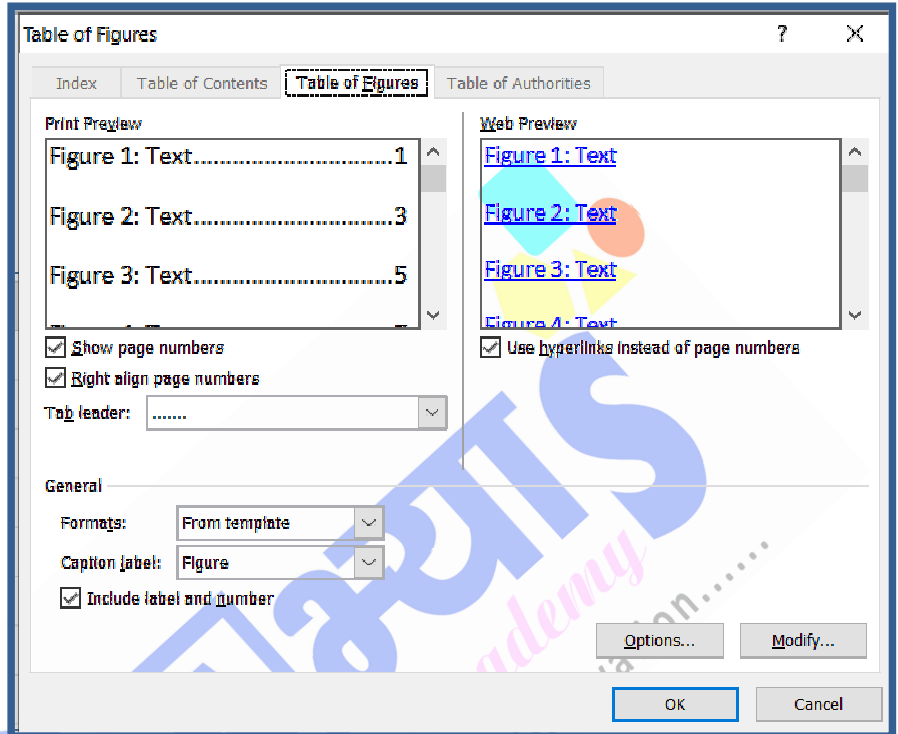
Table of Figures

?

Index | Table of Contents | Table of Figures | Table of Authorities

Print Preview

Figure 1: Text.................................1

Figure 2: Text.................................3

Figure 3: Text.................................5

Show page numbers

Right align page numbers

Tab leader: .......

Web Preview

Figure 1: Text

Figure 2: Text

Figure 3: Text

Figure 4: Text

Use hyperlinks instead of page numbers

General

Formats: From template

Caption label: Figure

Include label and number

Options...

Modify...

OK

Cancel

ज्ञानिस Academy ...ation......